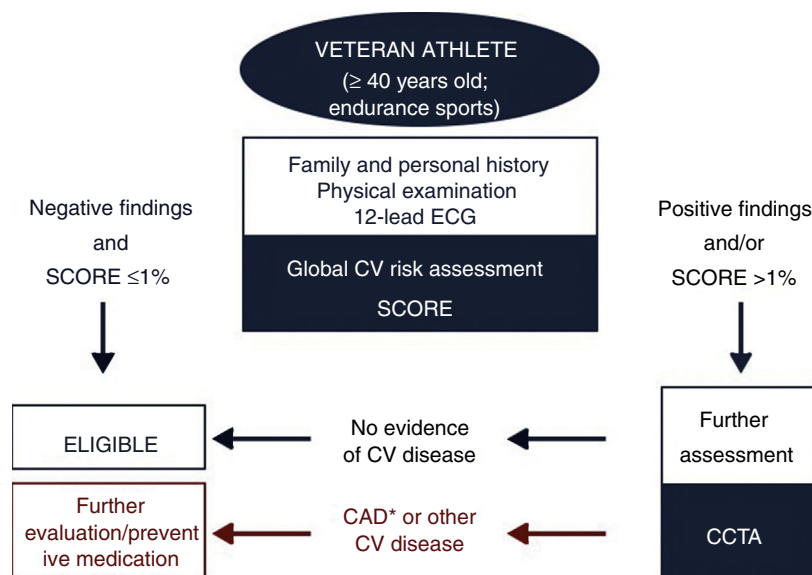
VETERAN ATHLETE
($\geq$ 40 years old; endurance sports)

Family and personal history
Physical examination
12-lead ECG

Global CV risk assessment
SCORE

Negative findings and SCORE $\leq$1%

Positive findings and/or SCORE >1%

ELIGIBLE

No evidence of CV disease

Further assessment

Further evaluation/preventive medication

CAD* or other CV disease

CCTA